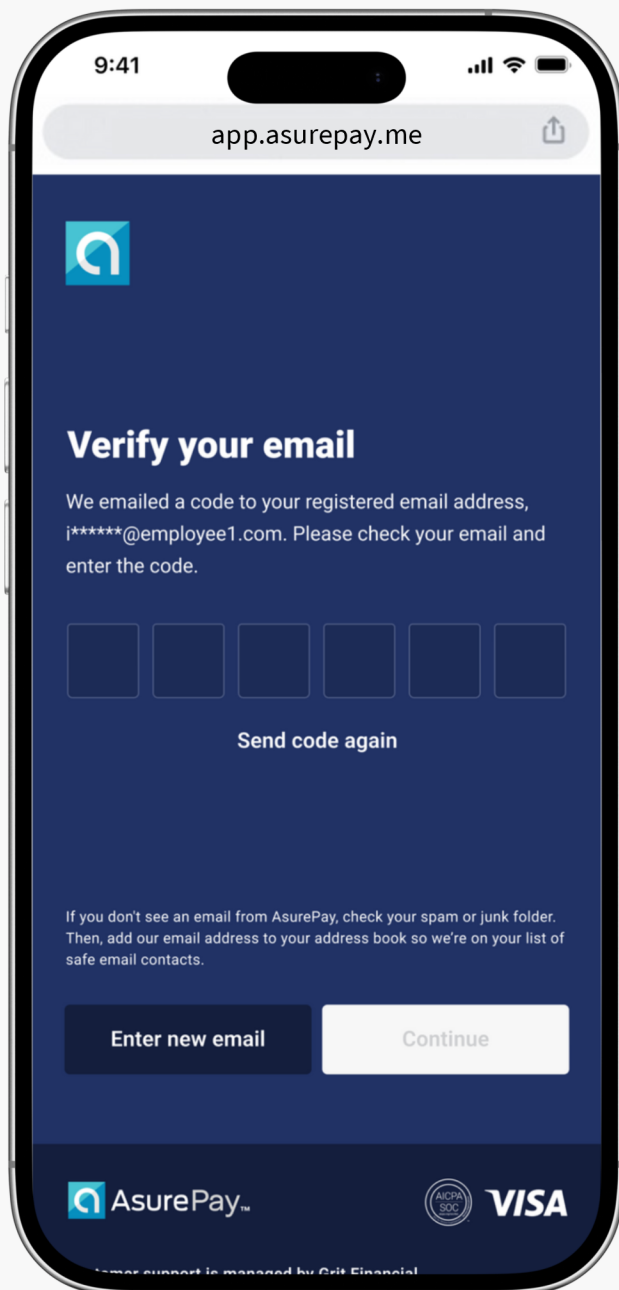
9:41

app.asurepay.me

Verify your email

We emailed a code to your registered email address, i******@employee1.com. Please check your email and enter the code.

Send code again

If you don't see an email from AsurePay, check your spam or junk folder. Then, add our email address to your address book so we're on your list of safe email contacts.

Enter new email

Continue

AsurePay™

AICPA SOC

VISA

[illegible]tomer support is managed by Grit Financial